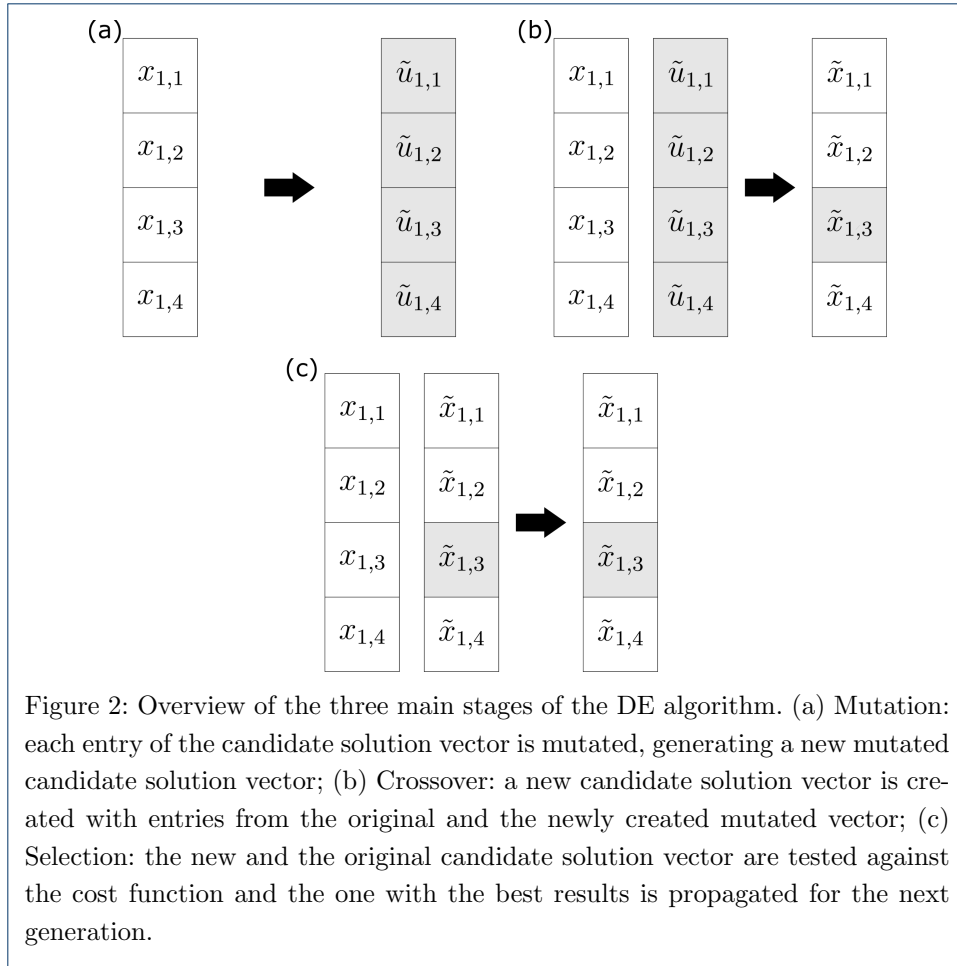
(a)

| $x_{1,1}$ |
|---|
| $x_{1,2}$ |
| $x_{1,3}$ |
| $x_{1,4}$ |

| $\tilde{u}_{1,1}$ |
|---|
| $\tilde{u}_{1,2}$ |
| $\tilde{u}_{1,3}$ |
| $\tilde{u}_{1,4}$ |

(b)

| $x_{1,1}$ | $\tilde{u}_{1,1}$ |
|---|---|
| $x_{1,2}$ | $\tilde{u}_{1,2}$ |
| $x_{1,3}$ | $\tilde{u}_{1,3}$ |
| $x_{1,4}$ | $\tilde{u}_{1,4}$ |

| $\tilde{x}_{1,1}$ |
|---|
| $\tilde{x}_{1,2}$ |
| $\tilde{x}_{1,3}$ |
| $\tilde{x}_{1,4}$ |

(c)

| $x_{1,1}$ | $\tilde{x}_{1,1}$ |
|---|---|
| $x_{1,2}$ | $\tilde{x}_{1,2}$ |
| $x_{1,3}$ | $\tilde{x}_{1,3}$ |
| $x_{1,4}$ | $\tilde{x}_{1,4}$ |

| $\tilde{x}_{1,1}$ |
|---|
| $\tilde{x}_{1,2}$ |
| $\tilde{x}_{1,3}$ |
| $\tilde{x}_{1,4}$ |

Figure 2: Overview of the three main stages of the DE algorithm. (a) Mutation: each entry of the candidate solution vector is mutated, generating a new mutated candidate solution vector; (b) Crossover: a new candidate solution vector is created with entries from the original and the newly created mutated vector; (c) Selection: the new and the original candidate solution vector are tested against the cost function and the one with the best results is propagated for the next generation.